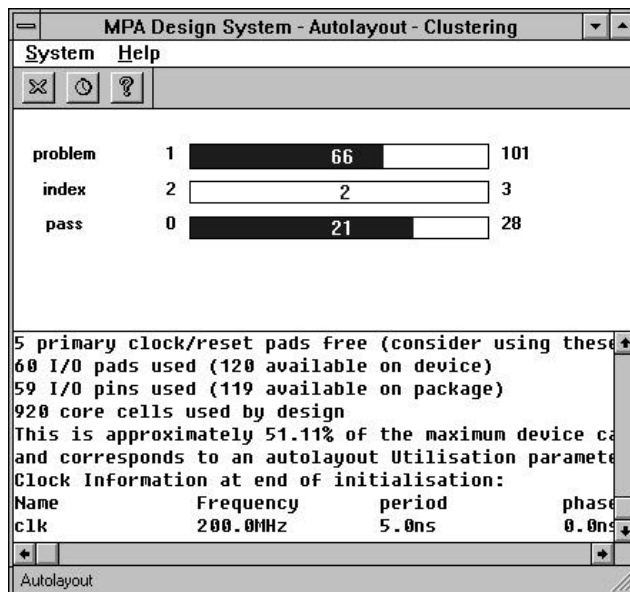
MPA Design System - Autolayout - Clustering

System Help

problem 1 66 101
index 2 2 3
pass 0 21 28

5 primary clock/reset pads free (consider using these
60 I/O pads used (120 available on device)
59 I/O pins used (119 available on package)
920 core cells used by design
This is approximately 51.11% of the maximum device ca
and corresponds to an autolayout Utilisation paramete
Clock Information at end of initialisation:
Name Frequency period phase
clk 200.0MHz 5.0ns 0.0ns

Autolayout